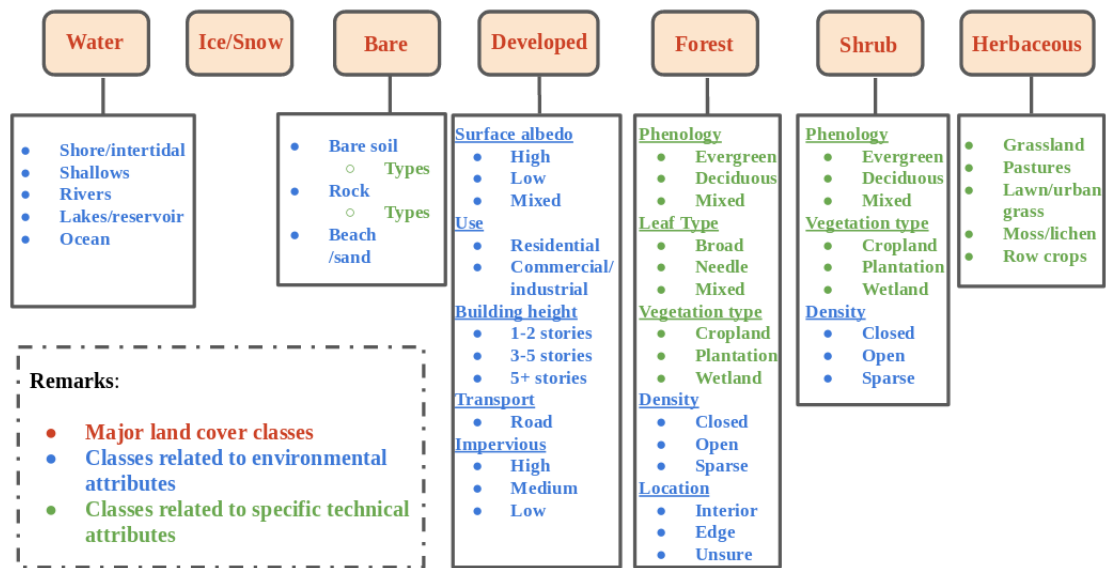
Water

Ice/Snow

Bare

Developed

Forest

Shrub

Herbaceous

- Shore/intertidal
- Shallows
- Rivers
- Lakes/reservoir
- Ocean

- Bare soil
  - Types
- Rock
  - Types
- Beach /sand

Surface albedo
- High
- Low
- Mixed

Use
- Residential
- Commercial/ industrial

Building height
- 1-2 stories
- 3-5 stories
- 5+ stories

Transport
- Road

Impervious
- High
- Medium
- Low

Phenology
- Evergreen
- Deciduous
- Mixed

Leaf Type
- Broad
- Needle
- Mixed

Vegetation type
- Cropland
- Plantation
- Wetland

Density
- Closed
- Open
- Sparse

Location
- Interior
- Edge
- Unsure

Phenology
- Evergreen
- Deciduous
- Mixed

Vegetation type
- Cropland
- Plantation
- Wetland

Density
- Closed
- Open
- Sparse

- Grassland
- Pastures
- Lawn/urban grass
- Moss/lichen
- Row crops

Remarks:

- Major land cover classes
- Classes related to environmental attributes
- Classes related to specific technical attributes